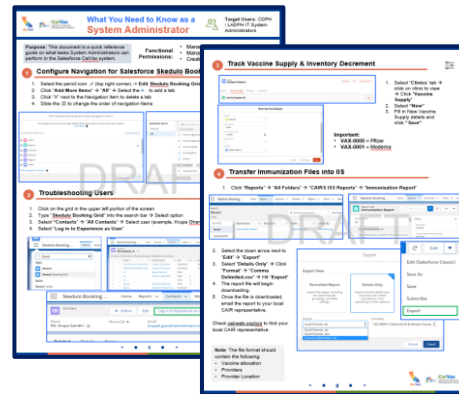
What You Need to Know as a System Administrator

Target Users: CDPH / LADPH IT System Administrators

Purpose: This document is a quick reference guide on what tasks System Administration can perform in the Salesforce CalVax system.

Functional Permissions: Manag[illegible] Manag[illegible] Creat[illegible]

1 Configure Navigation for Salesforce Skedulo Booking

1. Select the pencil icon (top right corner) > Edit Skedulo Booking Grid
2. Click "Add More Items" > "All" > Select the + to add a tab
3. Click "X" next to the Navigation Item to delete a tab.
4. Slide the ≡ to change the order of navigation items.

2 Troubleshooting Users

1. Click on the grid in the upper left portion of the screen
2. Type "Skedulo Booking Grid" into the search bar > Select option
3. Select "Contacts" > "All Contacts" > Select user (example, Krupa Ghar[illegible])
4. Select "Log in to Experience as User"

Skedulo Booking

DRAFT

3 Track Vaccine Supply & Inventory Decrement

1. Select "Clinics" tab > click on clinic to view > Click "Vaccine Supply"
2. Select "New"
3. Fill in New Vaccine Supply details and click "Save"

New Vaccine Supply

Important:
• VAX-0001 = Pfizer
• VAX-0001 = Moderna

4 Transfer Immunization Files into IIS

1. Click "Reports" > "All Folders" > "CAIR/3.0 IIS Reports" > "Immunization Report"

Skedulo Booking

Immunization Report

2. Select the down arrow next to "Edit" > "Export"
3. Select "Details Only" > Click "Format" > "Comma Delimited.csv" > Hit "Export"
4. The report file will begin downloading.
5. Once the file is downloaded, email the report to your local CAIR representative.

Check cairweb.org/irs to find your local CAIR representative.

Note: The file format should contain the following:
• Vaccine allocation
• Providers
• Provider Location

Export

Export View

Formatted Report

Details Only

Cancel Export

Edit

Edit (Salesforce Classic)

Save As

Save

Subscribe

Export

DRAFT